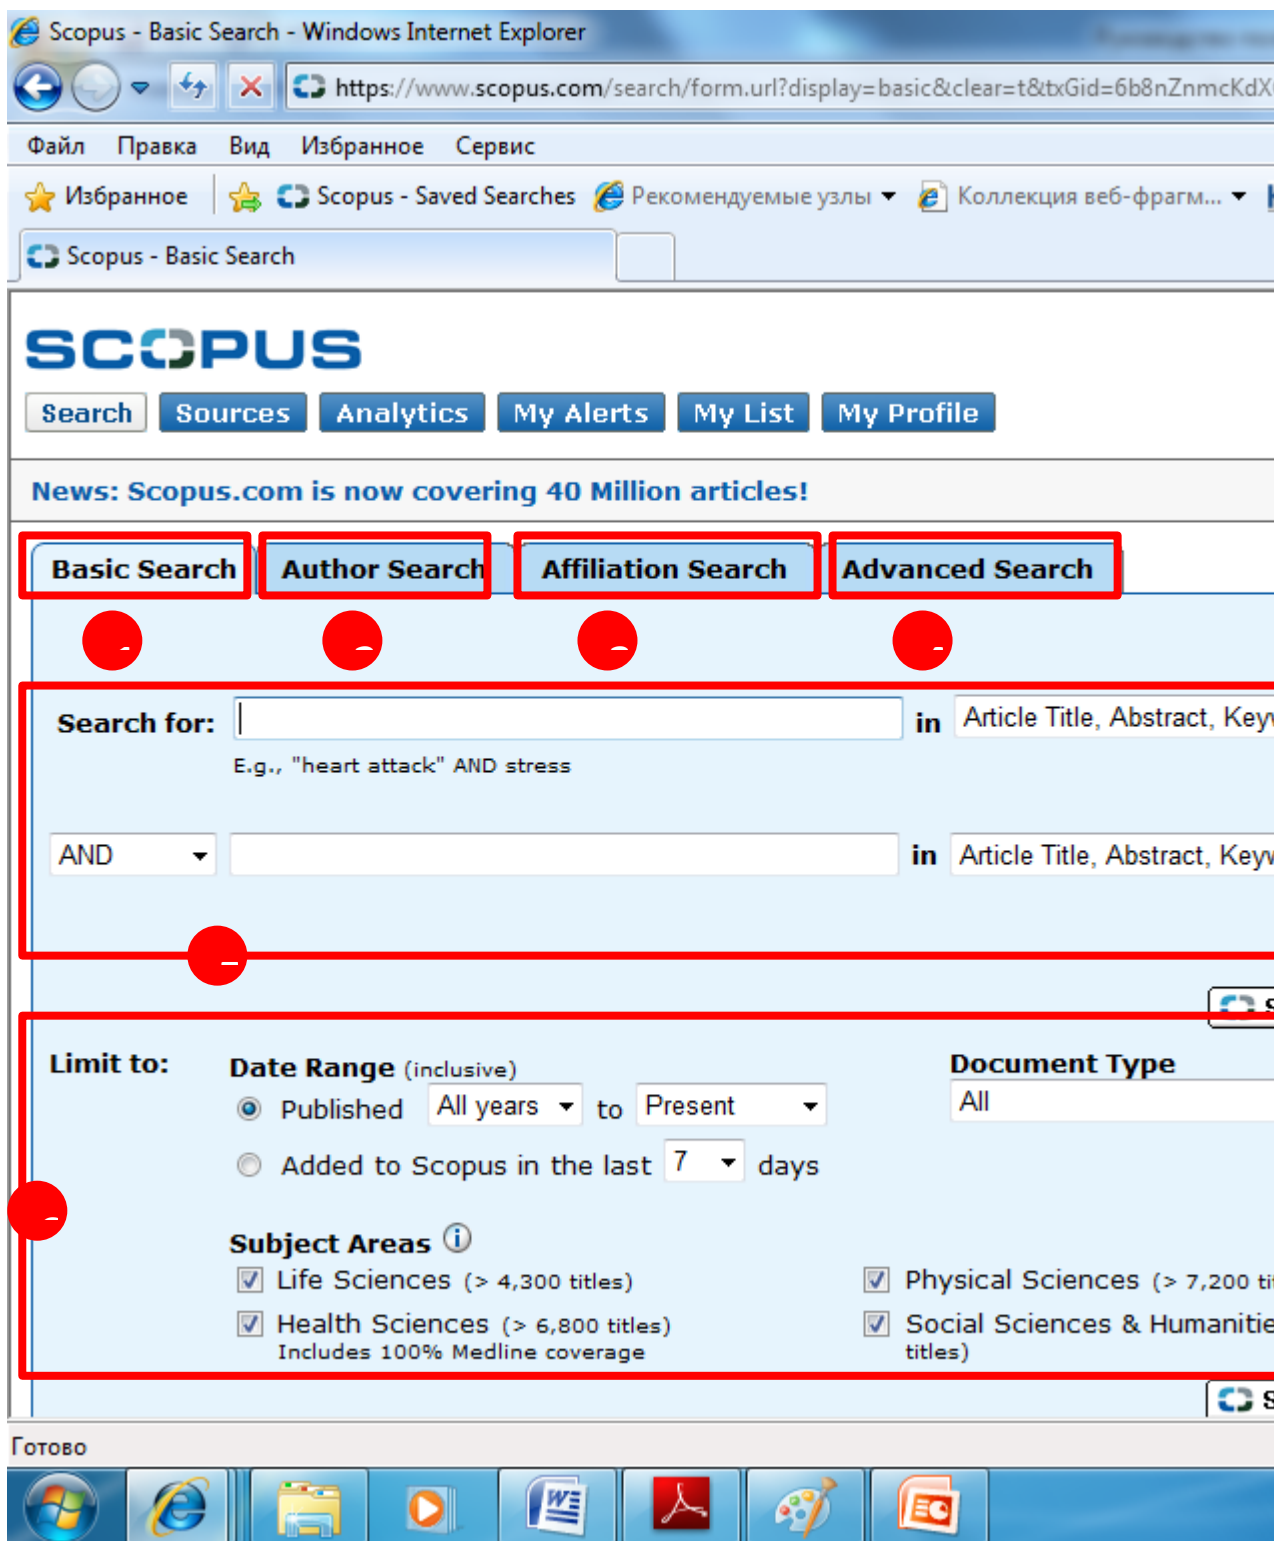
Scopus - Basic Search - Windows Internet Explorer

https://www.scopus.com/search/form.url?display=basic&clear=t&txGid=6b8nZnmcKdX

Файл Правка Вид Избранное Сервис

Избранное Scopus - Saved Searches Рекомендуемые узлы Коллекция веб-фрагм...

Scopus - Basic Search

SCOPUS

Search Sources Analytics My Alerts My List My Profile

News: Scopus.com is now covering 40 Million articles!

Basic Search Author Search Affiliation Search Advanced Search

Search for: in Article Title, Abstract, Key

E.g., "heart attack" AND stress

AND in Article Title, Abstract, Key

Limit to: Date Range (inclusive)

Published All years to Present

Added to Scopus in the last 7 days

Document Type

All

Subject Areas

Life Sciences (> 4,300 titles)

Health Sciences (> 6,800 titles) Includes 100% Medline coverage

Physical Sciences (> 7,200 ti

Social Sciences & Humanitie titles)

Готово